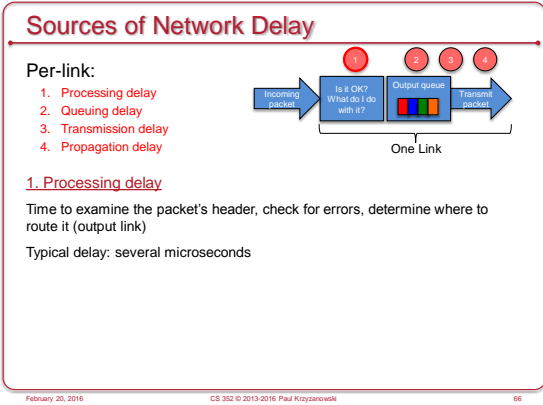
Sources of Network Delay

Per-link:

1. Processing delay
2. Queuing delay
3. Transmission delay
4. Propagation delay

1 2 3 4

Incoming packet

Is it OK? What do I do with it?

Output queue

Transmit packet

One Link

1. Processing delay

Time to examine the packet's header, check for errors, determine where to route it (output link)

Typical delay: several microseconds

February 20, 2016 CS 352 © 2013-2016 Paul Krzyzanowski 66